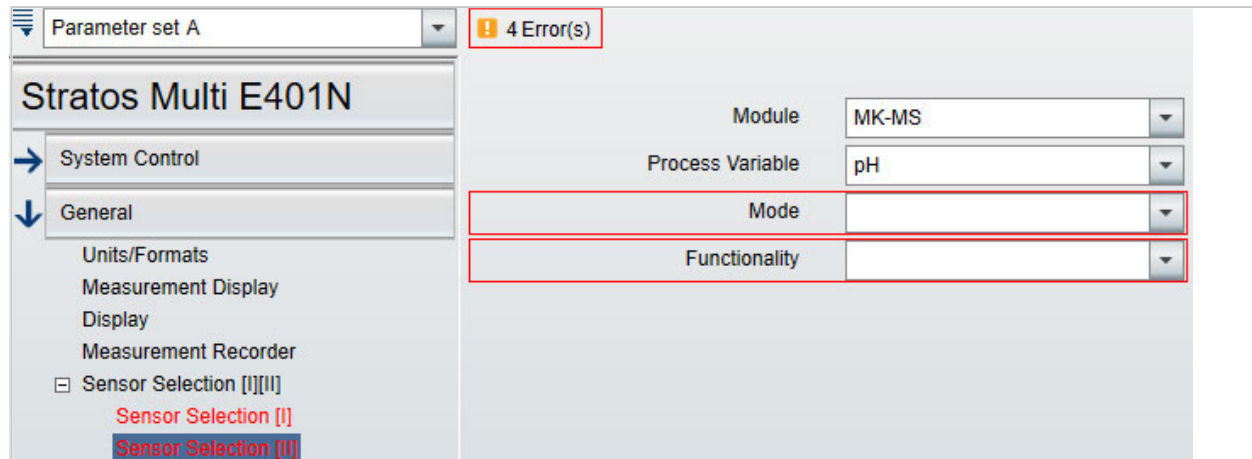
Parameter set A

4 Error(s)

Stratos Multi E401N

System Control

General

Units/Formats

Measurement Display

Display

Measurement Recorder

Sensor Selection [I][II]

Sensor Selection [I]

Sensor Selection [II]

Module MK-MS

Process Variable pH

Mode

Functionality